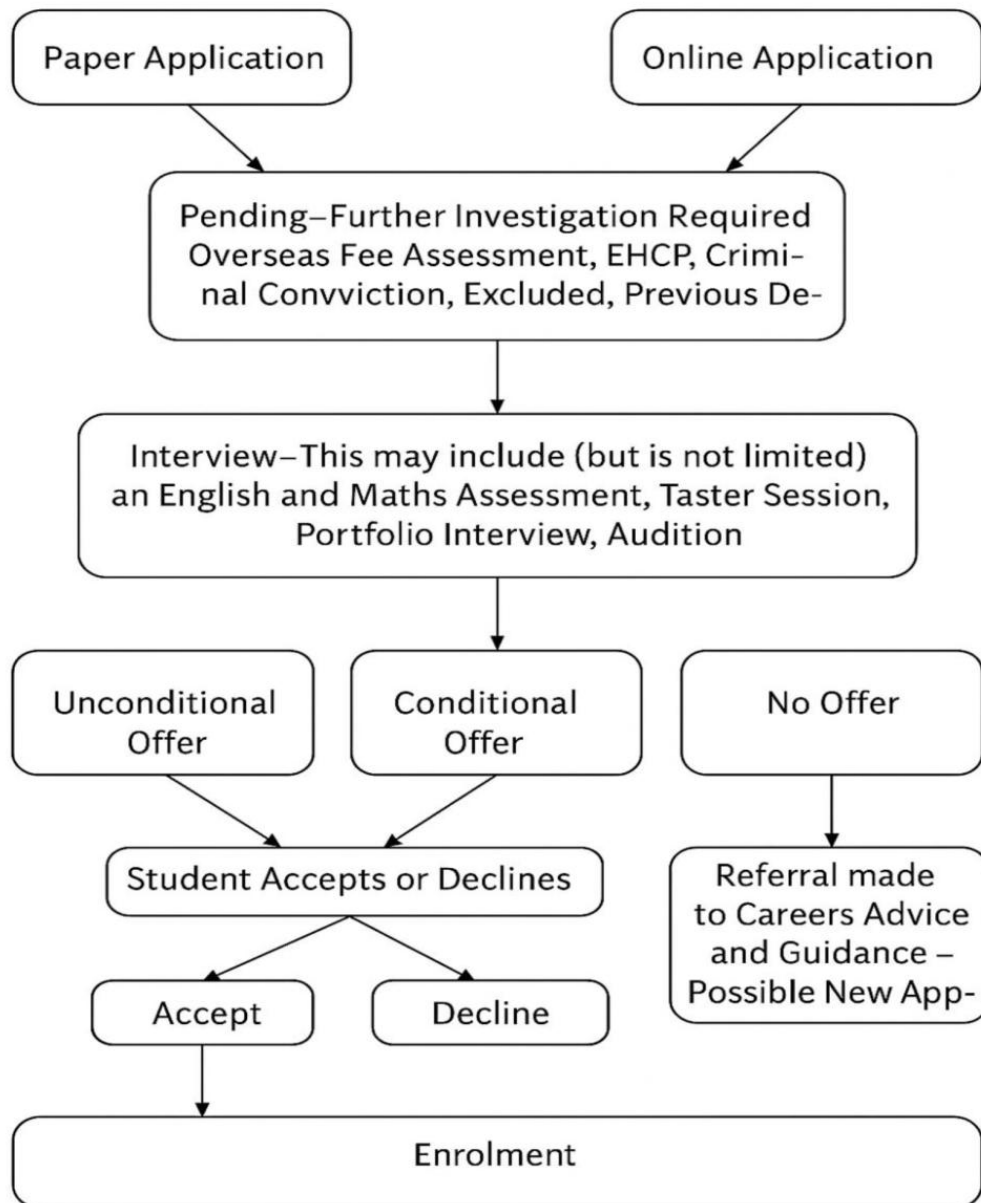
Paper Application

Online Application

Pending–Further Investigation Required Overseas Fee Assessment, EHCP, Criminal Convviction, Excluded, Previous De-

Interview–This may include (but is not limited) an English and Maths Assessment, Taster Session, Portfolio Interview, Audition

Unconditional Offer

Conditional Offer

No Offer

Student Accepts or Declines

Referral made to Careers Advice and Guidance – Possible New App-

Accept

Decline

Enrolment